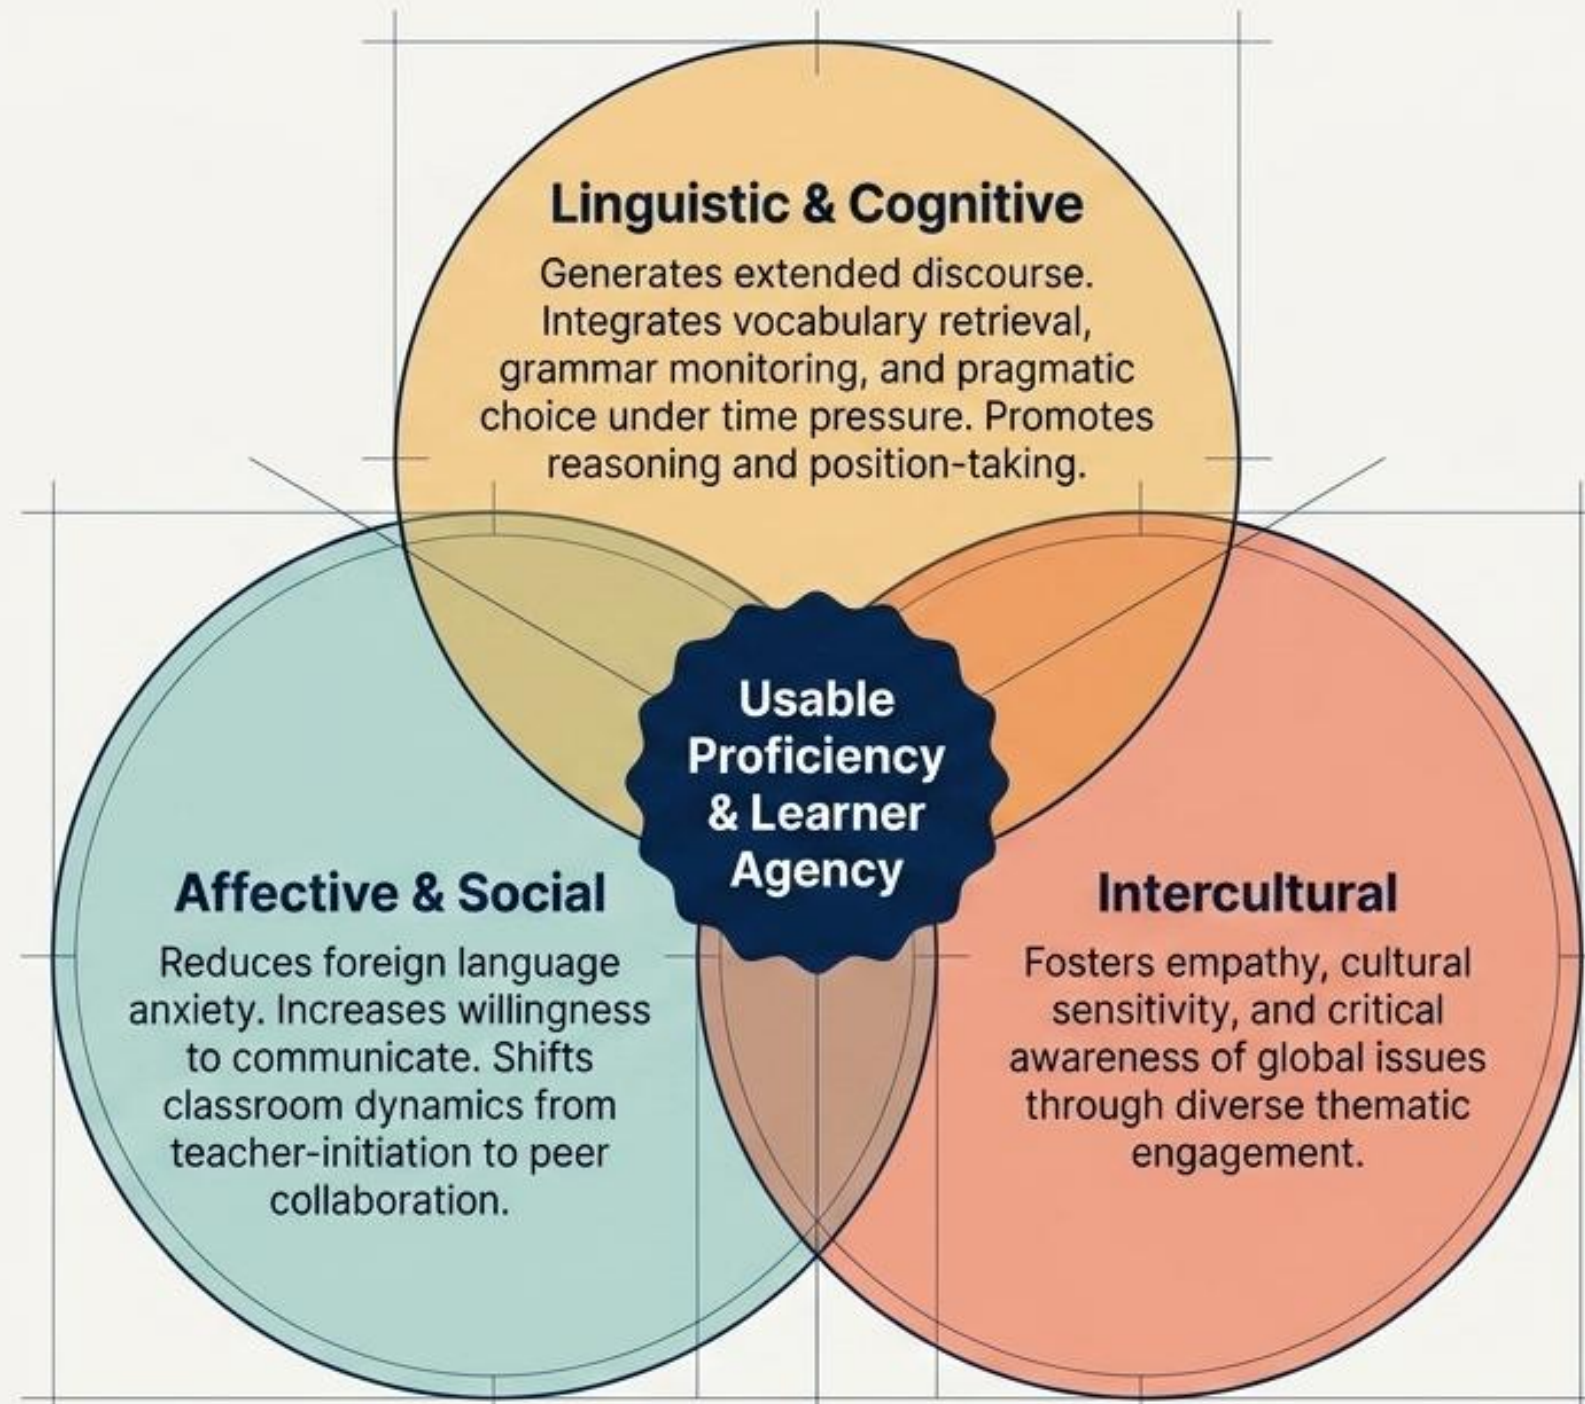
Linguistic & Cognitive

Generates extended discourse. Integrates vocabulary retrieval, grammar monitoring, and pragmatic choice under time pressure. Promotes reasoning and position-taking.

Usable Proficiency & Learner Agency

Affective & Social

Reduces foreign language anxiety. Increases willingness to communicate. Shifts classroom dynamics from teacher-initiation to peer collaboration.

Intercultural

Fosters empathy, cultural sensitivity, and critical awareness of global issues through diverse thematic engagement.